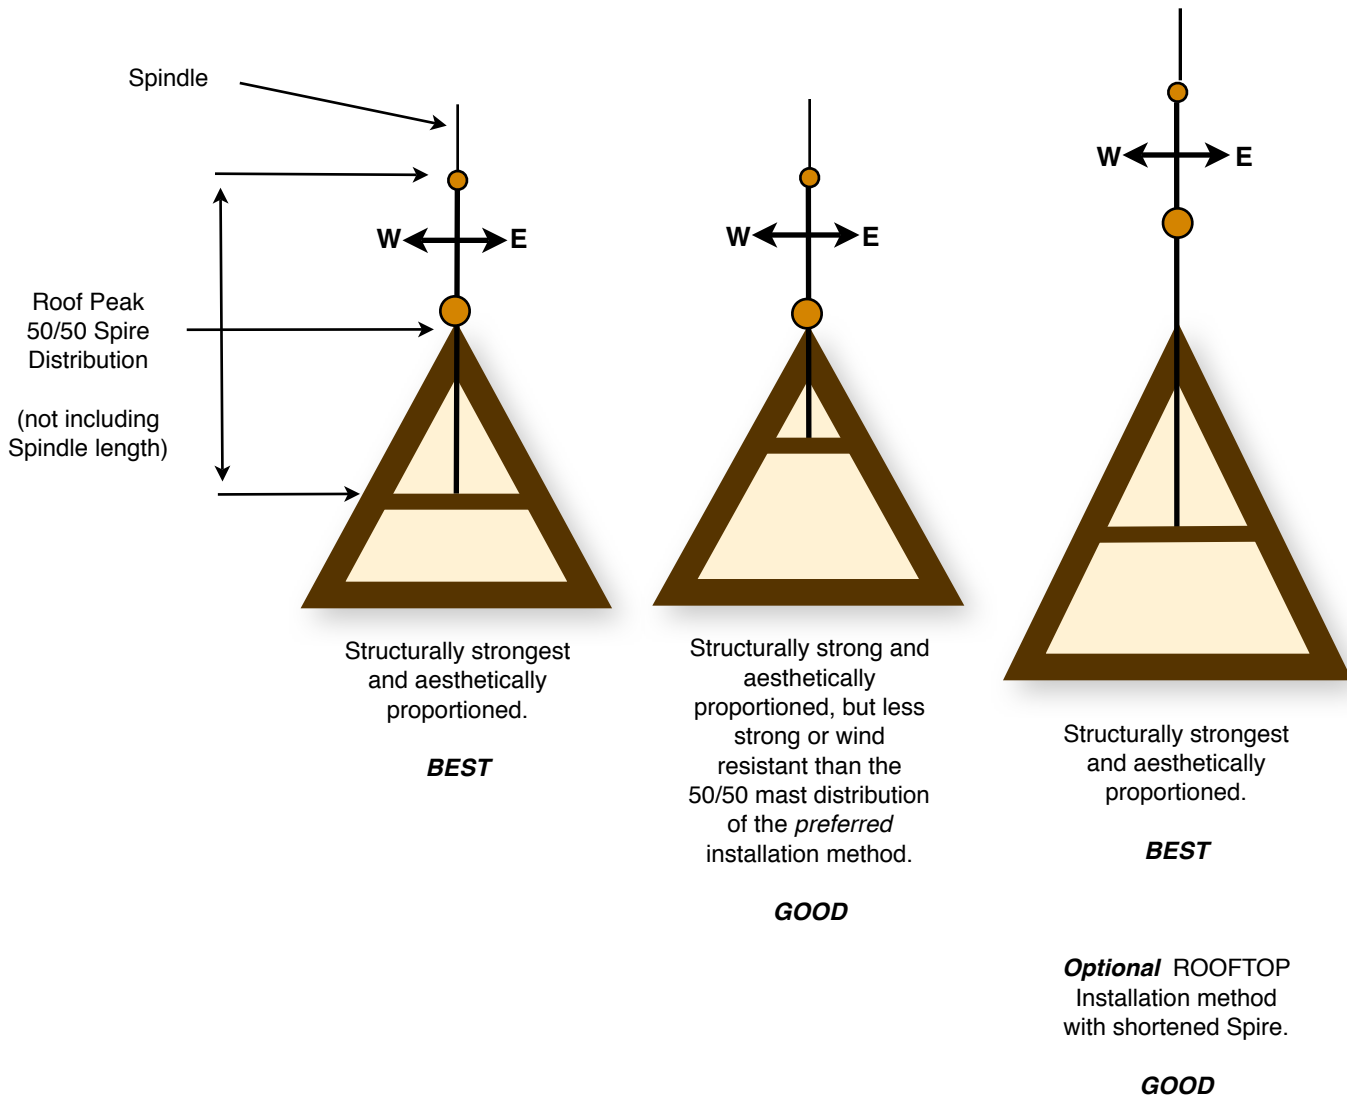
Spindle

Roof Peak
50/50 Spire
Distribution

(not including
Spindle length)

W E

Structurally strongest and aesthetically proportioned.

***BEST***

W E

Structurally strong and aesthetically proportioned, but less strong or wind resistant than the 50/50 mast distribution of the *preferred* installation method.

***GOOD***

W E

Structurally strongest and aesthetically proportioned.

***BEST***

***Optional*** ROOFTOP Installation method with shortened Spire.

***GOOD***